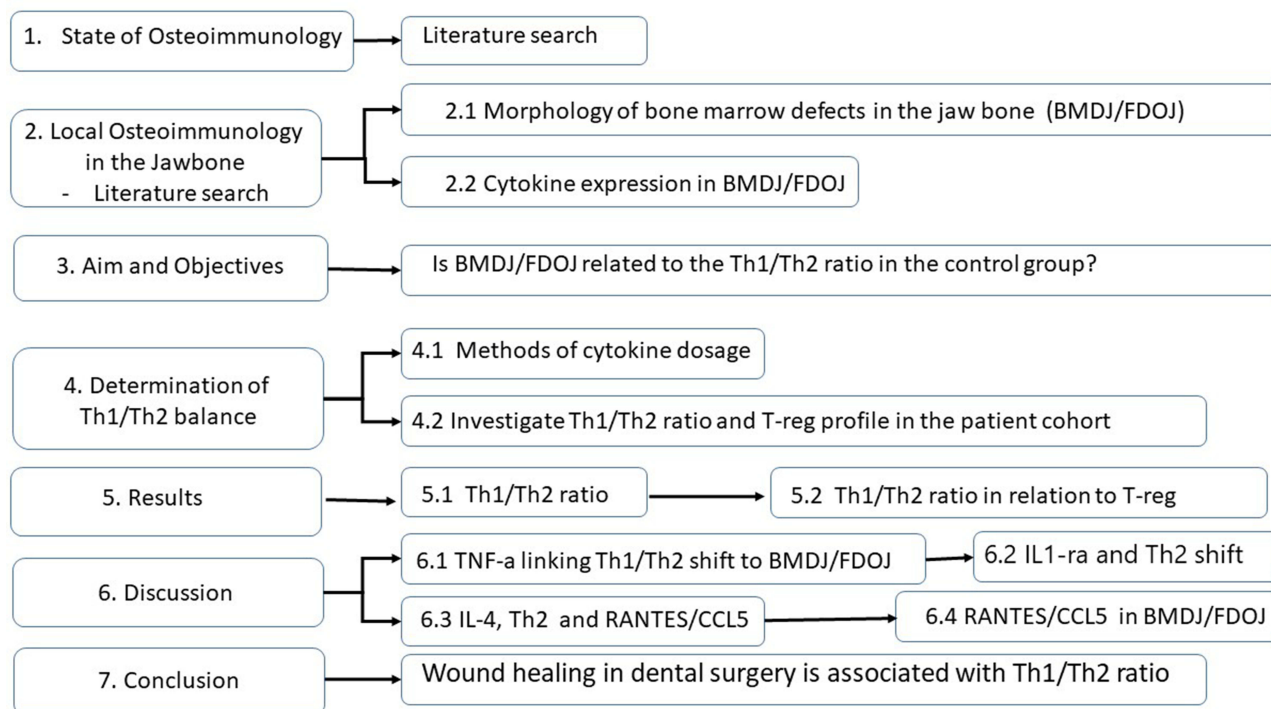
1. State of Osteoimmunology

Literature search

2. Local Osteoimmunology in the Jawbone
- Literature search

2.1 Morphology of bone marrow defects in the jaw bone (BMDJ/FDOJ)

2.2 Cytokine expression in BMDJ/FDOJ

3. Aim and Objectives

Is BMDJ/FDOJ related to the Th1/Th2 ratio in the control group?

4. Determination of Th1/Th2 balance

4.1 Methods of cytokine dosage

4.2 Investigate Th1/Th2 ratio and T-reg profile in the patient cohort

5. Results

5.1 Th1/Th2 ratio

5.2 Th1/Th2 ratio in relation to T-reg

6. Discussion

6.1 TNF-a linking Th1/Th2 shift to BMDJ/FDOJ

6.2 IL1-ra and Th2 shift

6.3 IL-4, Th2 and RANTES/CCL5

6.4 RANTES/CCL5 in BMDJ/FDOJ

7. Conclusion

Wound healing in dental surgery is associated with Th1/Th2 ratio